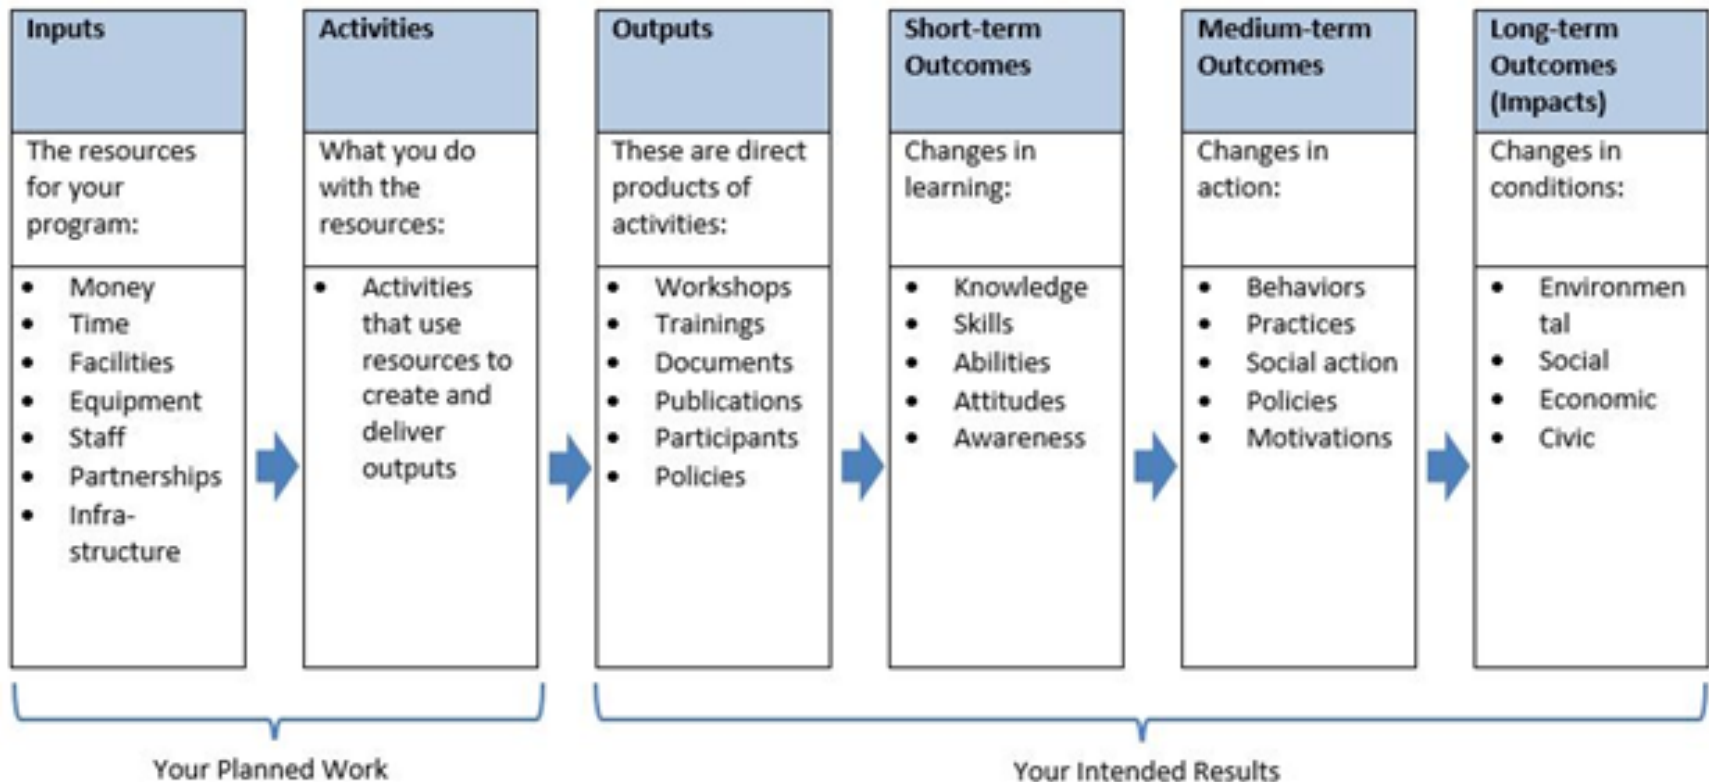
Inputs

The resources for your program:

- Money
- Time
- Facilities
- Equipment
- Staff
- Partnerships
- Infra-structure

Activities

What you do with the resources:

- Activities that use resources to create and deliver outputs

Outputs

These are direct products of activities:

- Workshops
- Trainings
- Documents
- Publications
- Participants
- Policies

Short-term Outcomes

Changes in learning:

- Knowledge
- Skills
- Abilities
- Attitudes
- Awareness

Medium-term Outcomes

Changes in action:

- Behaviors
- Practices
- Social action
- Policies
- Motivations

Long-term Outcomes (Impacts)

Changes in conditions:

- Environmen tal
- Social
- Economic
- Civic

Your Planned Work

Your Intended Results